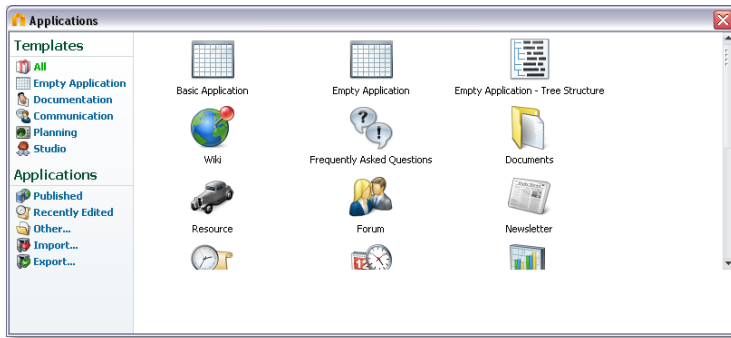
Applications

Templates
All
Empty Application
Documentation
Communication
Planning
Studio

Applications
Published
Recently Edited
Other...
Import...
Export...

Basic Application
Empty Application
Empty Application - Tree Structure
Wiki
Frequently Asked Questions
Documents
Resource
Forum
Newsletter